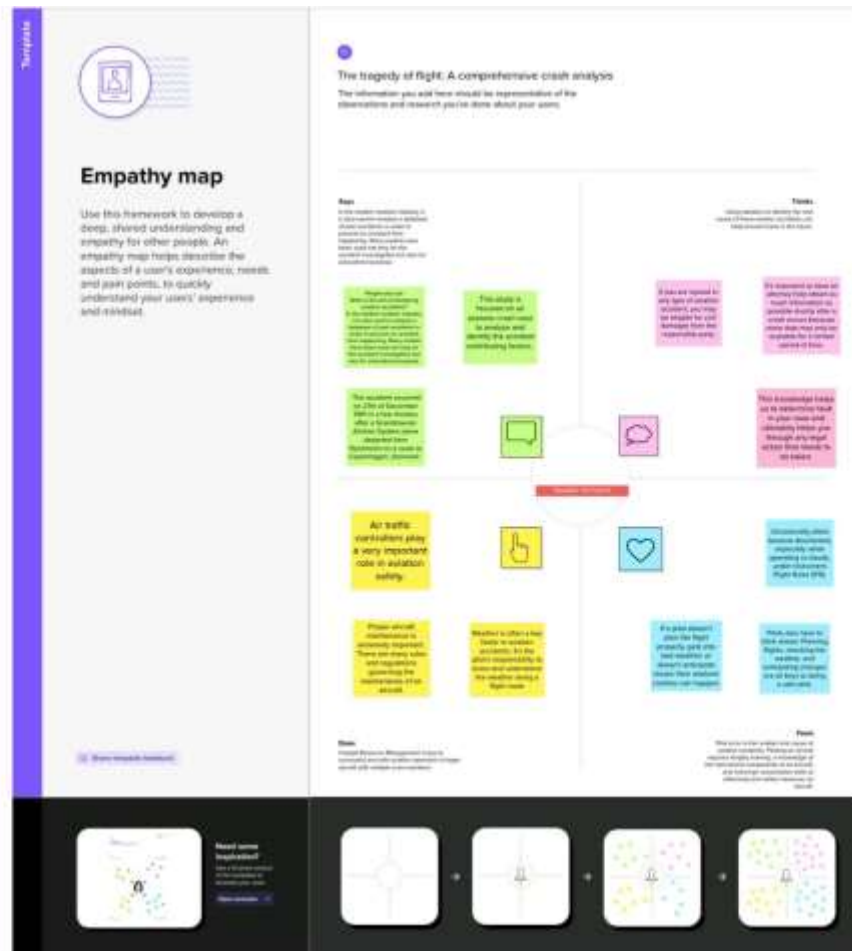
Template

Empathy map

Use this framework to develop a deep, shared understanding and empathy for other people. An empathy map helps describe the aspects of a user's experience, needs and pain points, to quickly understand your users' experience and mindset.

The tragedy of flight: A comprehensive crash analysis

The information you add here should be representative of the observations and research you've done about your users.

Says

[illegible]

Thinks

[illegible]

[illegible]

This study is focused on all airplane crash data to analyze and identify the accident contributing factors.

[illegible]

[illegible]

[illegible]

The accident occurred on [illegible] of December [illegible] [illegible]

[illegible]

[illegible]

Air traffic controllers play a very important role in aviation safety.

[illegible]

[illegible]

Proper aircraft maintenance is extremely important. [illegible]

Weather is often a key factor in aviation accidents. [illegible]

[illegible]

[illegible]

Does

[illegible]

Feels

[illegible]

Share template feedback

Need some inspiration?

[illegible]

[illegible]